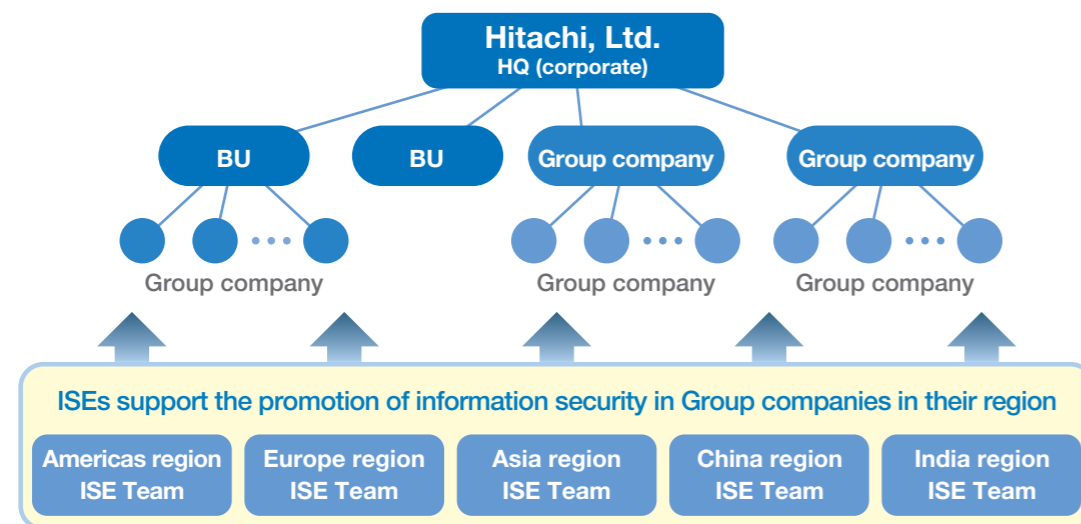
Hitachi, Ltd.
HQ (corporate)

BU

BU

Group company

Group company

Group company

Group company

Group company

ISEs support the promotion of information security in Group companies in their region

Americas region ISE Team

Europe region ISE Team

Asia region ISE Team

China region ISE Team

India region ISE Team